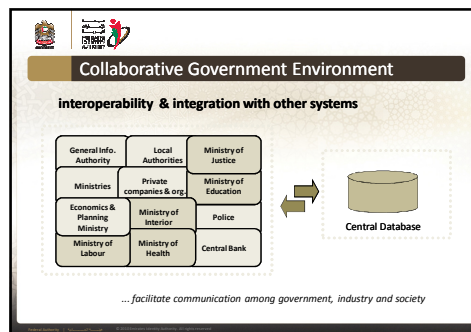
Collaborative Government Environment

interoperability & integration with other systems

| General Info. Authority | Local Authorities | Ministry of Justice |
|---|---|---|
| Ministries | Private companies & org. | Ministry of Education |
| Economics & Planning Ministry | Ministry of Interior | Police |
| Ministry of Labour | Ministry of Health | Central Bank |

Central Database

... facilitate communication among government, industry and society